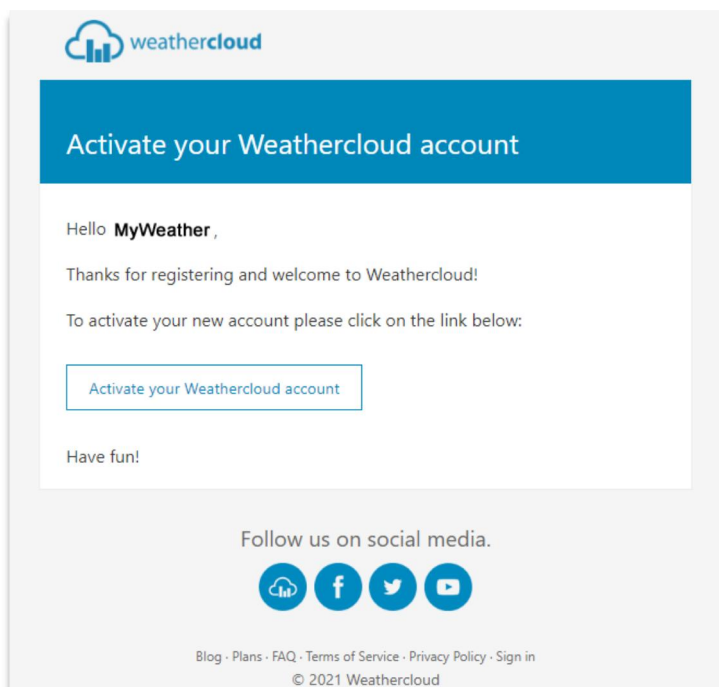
weathercloud

Activate your Weathercloud account

Hello MyWeather ,

Thanks for registering and welcome to Weathercloud!

To activate your new account please click on the link below:

Activate your Weathercloud account

Have fun!

Follow us on social media.

Blog · Plans · FAQ · Terms of Service · Privacy Policy · Sign in
© 2021 Weathercloud